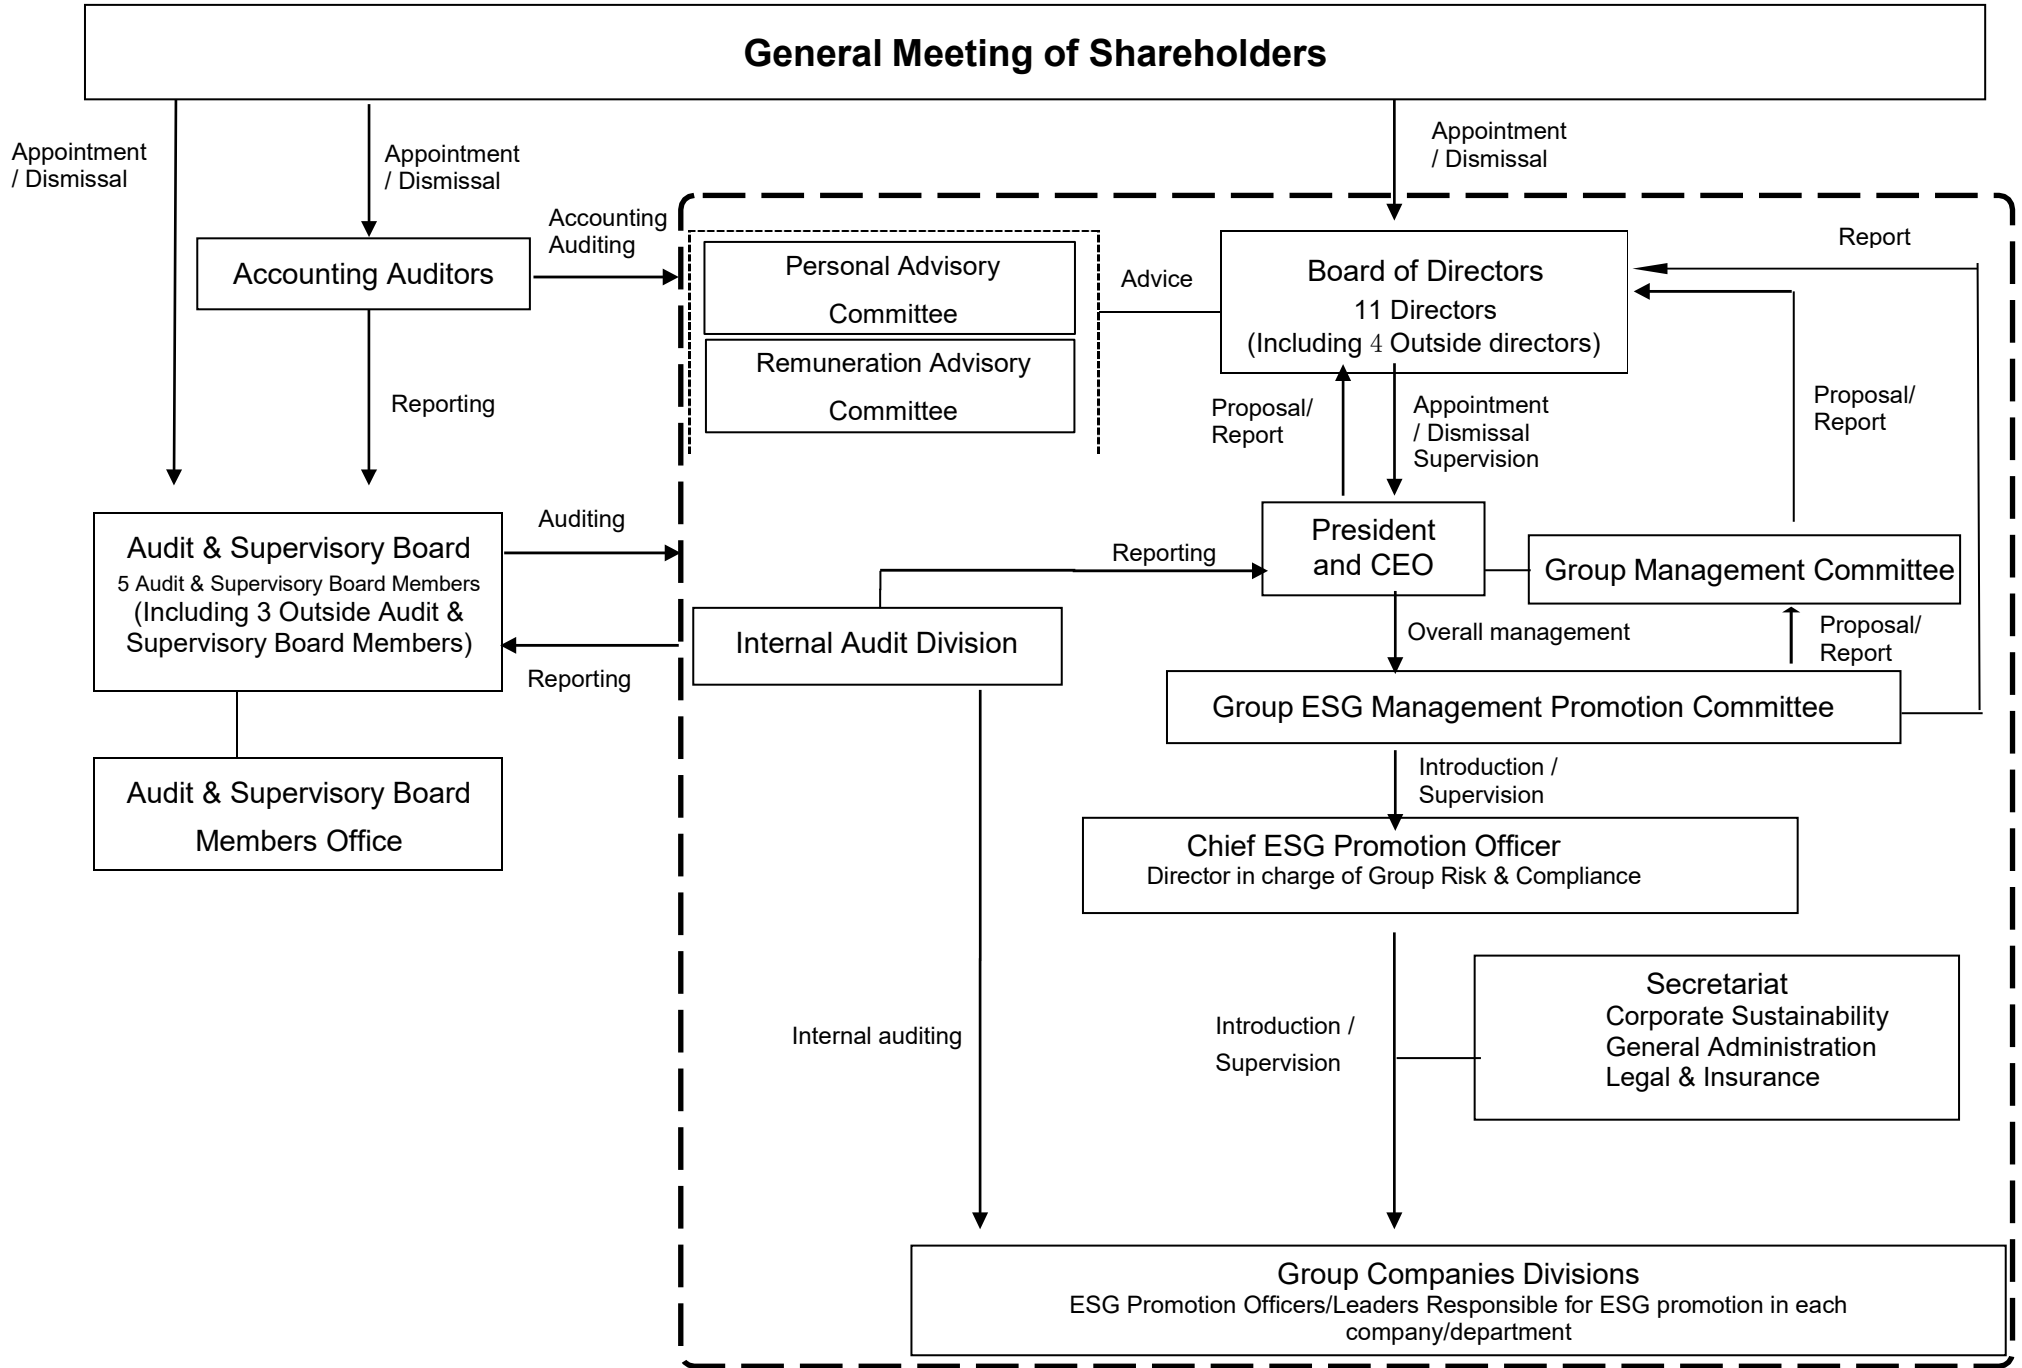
General Meeting of Shareholders

Appointment / Dismissal

Appointment / Dismissal

Appointment / Dismissal

Accounting Auditing

Accounting Auditors

Personal Advisory Committee

Remuneration Advisory Committee

Advice

Board of Directors
11 Directors
(Including 4 Outside directors)

Report

Reporting

Proposal/ Report

Appointment / Dismissal Supervision

Proposal/ Report

Audit & Supervisory Board
5 Audit & Supervisory Board Members
(Including 3 Outside Audit & Supervisory Board Members)

Auditing

Reporting

President and CEO

Group Management Committee

Internal Audit Division

Overall management

Proposal/ Report

Reporting

Group ESG Management Promotion Committee

Audit & Supervisory Board Members Office

Introduction / Supervision

Chief ESG Promotion Officer
Director in charge of Group Risk & Compliance

Secretariat
Corporate Sustainability
General Administration
Legal & Insurance

Internal auditing

Introduction / Supervision

Group Companies Divisions
ESG Promotion Officers/Leaders Responsible for ESG promotion in each company/department